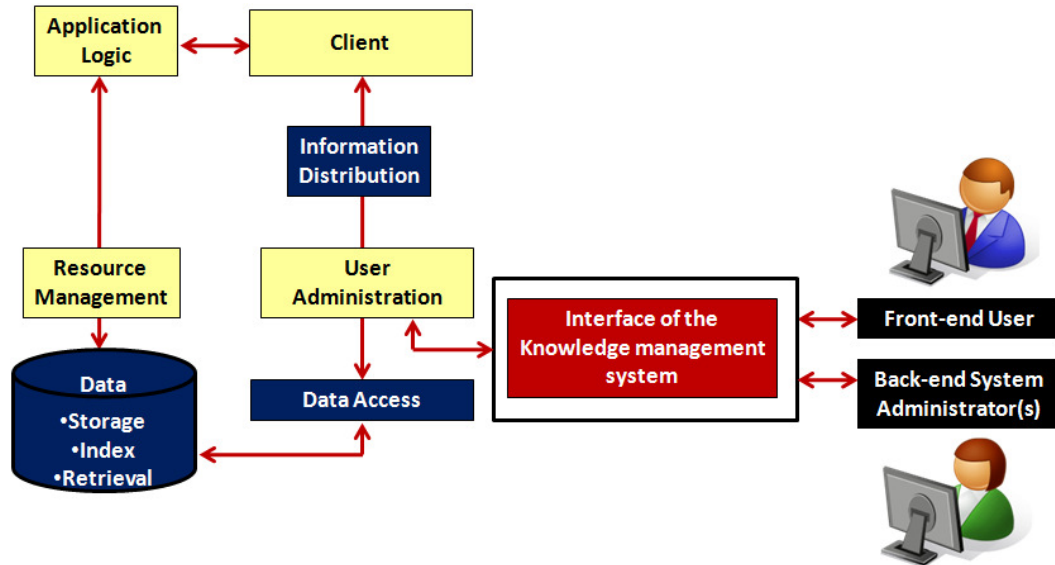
Application Logic

Client

Information Distribution

Resource Management

User Administration

Interface of the Knowledge management system

Front-end User

Back-end System Administrator(s)

Data
•Storage
•Index
•Retrieval

Data Access